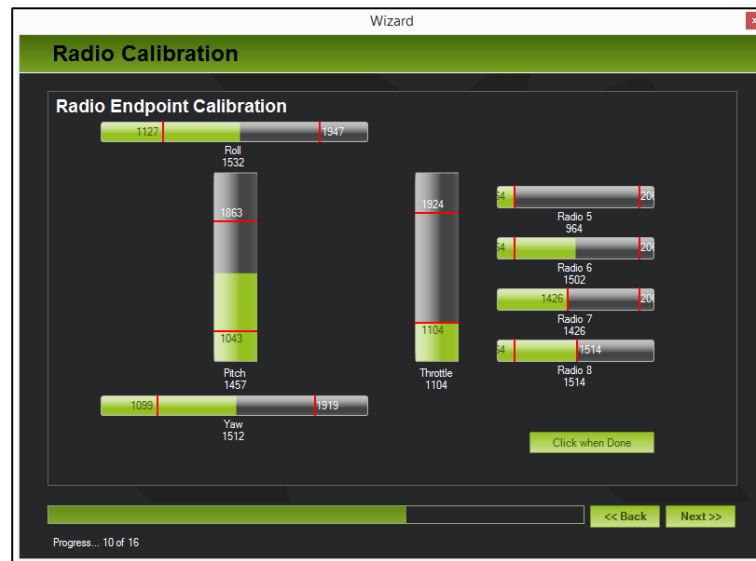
Wizard

Radio Calibration

Radio Endpoint Calibration

1127 1947
Roll
1532

1863
1043
Pitch
1457

1099 1919
Yaw
1512

1924
1104
Throttle
1104

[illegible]4 20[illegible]
Radio 5
964

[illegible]4 20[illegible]
Radio 6
1502

1426 20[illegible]
Radio 7
1426

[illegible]4 1514
Radio 8
1514

Click when Done

<< Back Next >>

Progress... 10 of 16